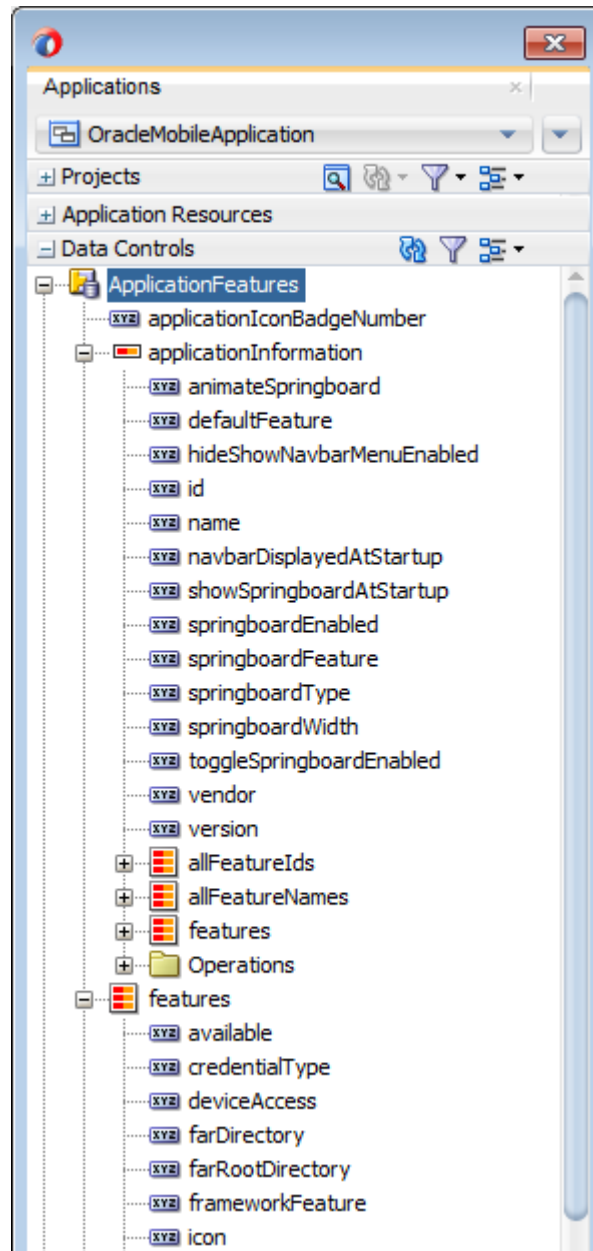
Applications
OracleMobileApplication
Projects
Application Resources
Data Controls
ApplicationFeatures
applicationIconBadgeNumber
applicationInformation
animateSpringboard
defaultFeature
hideShowNavbarMenuEnabled
id
name
navbarDisplayedAtStartup
showSpringboardAtStartup
springboardEnabled
springboardFeature
springboardType
springboardWidth
toggleSpringboardEnabled
vendor
version
allFeatureIds
allFeatureNames
features
Operations
features
available
credentialType
deviceAccess
farDirectory
farRootDirectory
frameworkFeature
icon